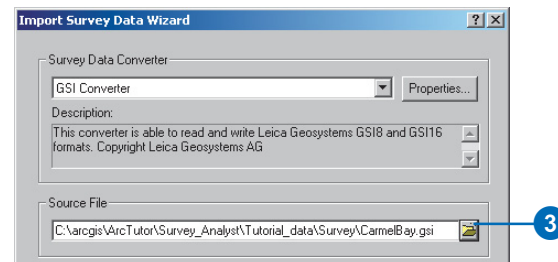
Import Survey Data Wizard

?
X

Survey Data Converter

GSI Converter

Properties...

Description:

This converter is able to read and write Leica Geosystems GSI8 and GSI16 formats. Copyright Leica Geosystems AG

Source File

C:\arcgis\ArcTutor\Survey_Analyst\Tutorial_data\Survey\CarmelBay.gsi

3